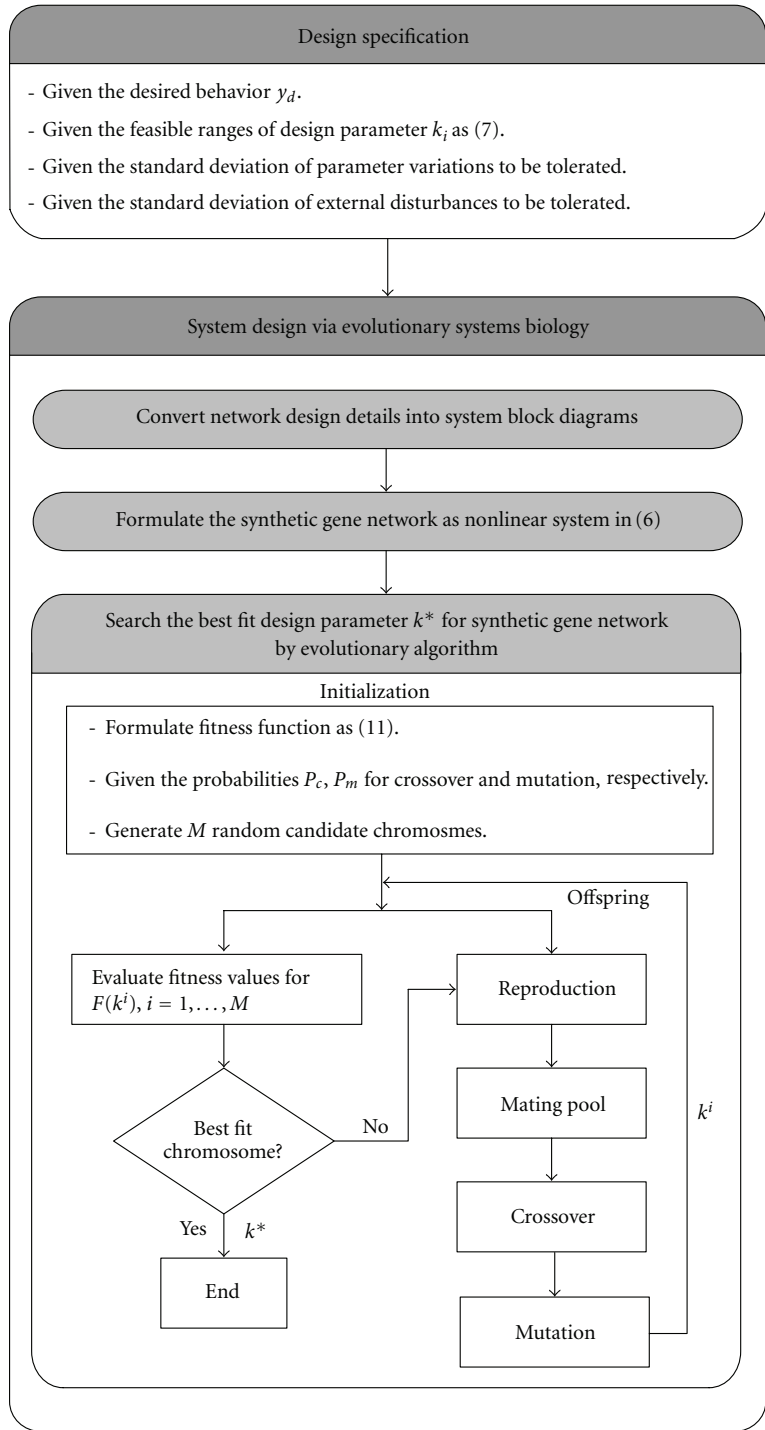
Design specification

- Given the desired behavior $y_d$.
- Given the feasible ranges of design parameter $k_i$ as (7).
- Given the standard deviation of parameter variations to be tolerated.
- Given the standard deviation of external disturbances to be tolerated.

System design via evolutionary systems biology

Convert network design details into system block diagrams

Formulate the synthetic gene network as nonlinear system in (6)

Search the best fit design parameter $k^*$ for synthetic gene network by evolutionary algorithm

Initialization

- Formulate fitness function as (11).
- Given the probabilities $P_c$, $P_m$ for crossover and mutation, respectively.
- Generate $M$ random candidate chromosmes.

Offspring

Evaluate fitness values for $F(k^i)$, $i = 1, \ldots, M$

Reproduction

Best fit chromosome?

No

Mating pool

$k^i$

Yes

$k^*$

Crossover

End

Mutation